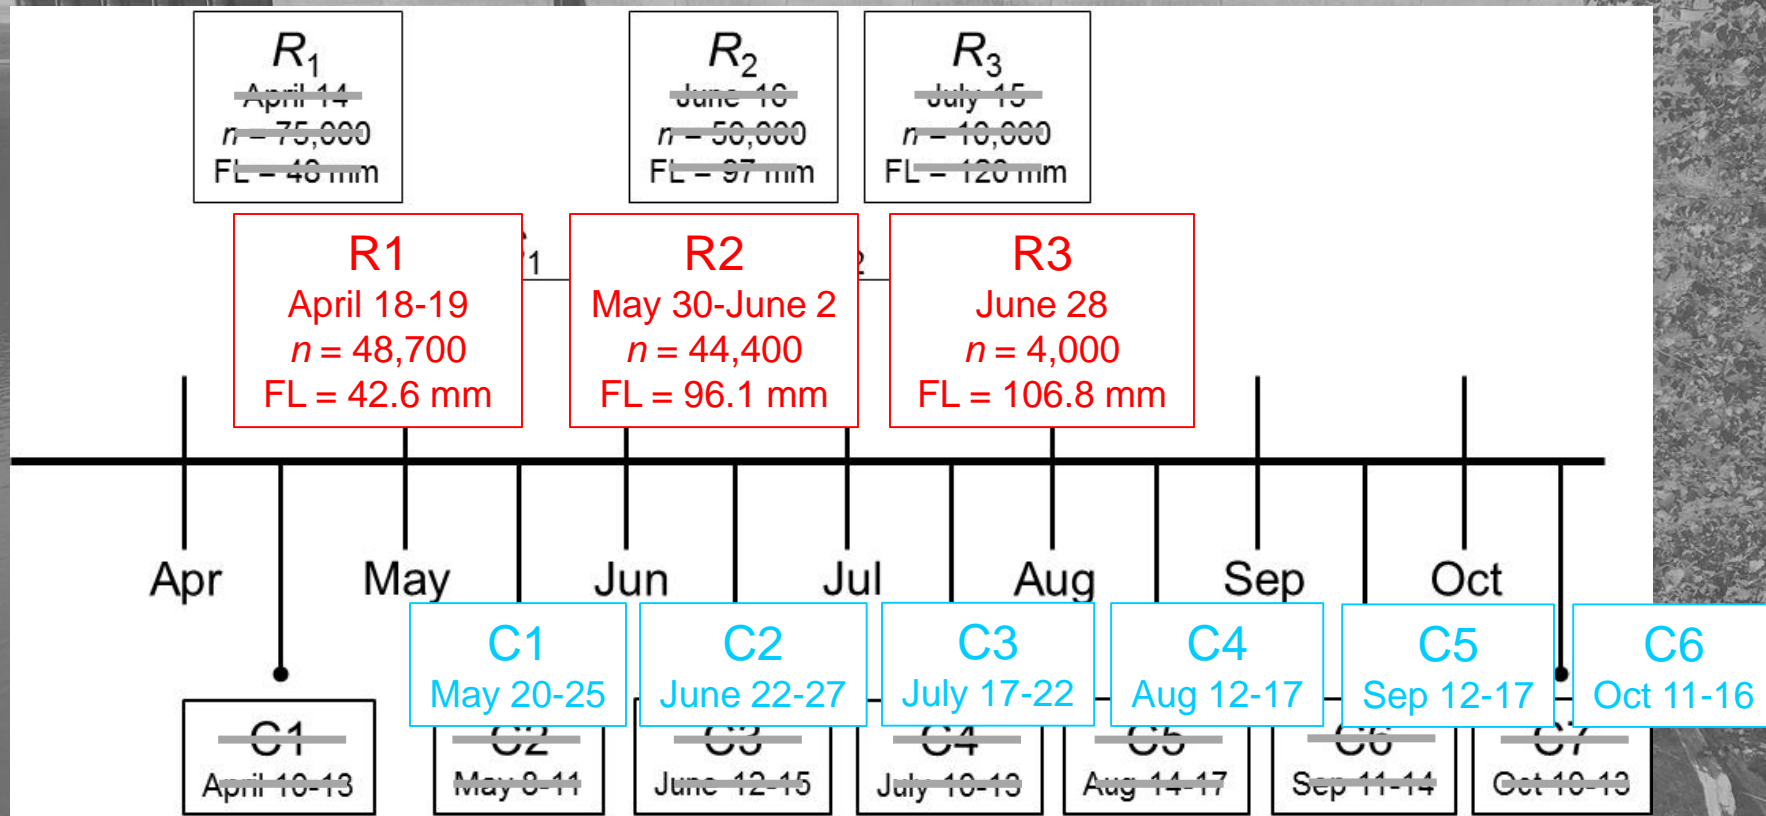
$R_1$
April 14
$n$ = 75,000
FL = 40 mm

$R_2$
June 16
$n$ = 50,000
FL = 97 mm

$R_3$
July 15
$n$ = 10,000
FL = 120 mm

R1
April 18-19
$n$ = 48,700
FL = 42.6 mm

R2
May 30-June 2
$n$ = 44,400
FL = 96.1 mm

R3
June 28
$n$ = 4,000
FL = 106.8 mm

Apr May Jun Jul Aug Sep Oct

C1
May 20-25

C2
June 22-27

C3
July 17-22

C4
Aug 12-17

C5
Sep 12-17

C6
Oct 11-16

C1
April 10-13

C2
May 8-11

C3
June 12-15

C4
July 10-13

C5
Aug 14-17

C6
Sep 11-14

C7
Oct 10-13